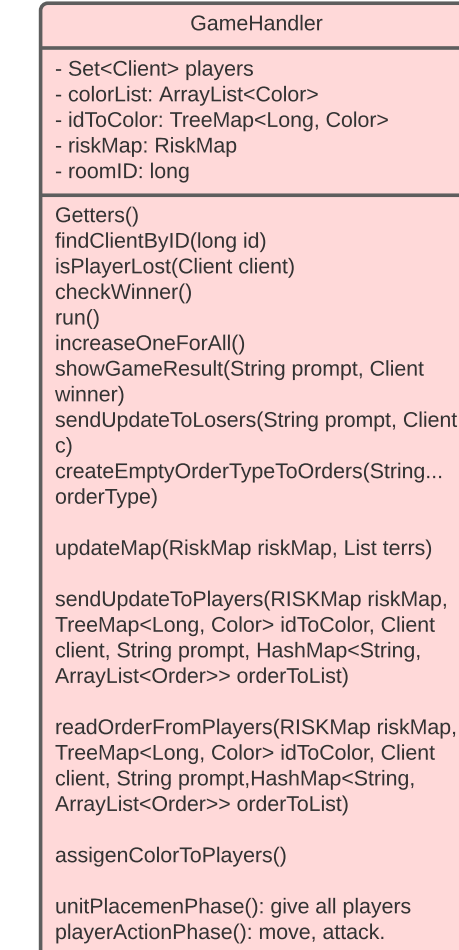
GameHandler

- Set<Client> players
- colorList: ArrayList<Color>
- idToColor: TreeMap<Long, Color>
- riskMap: RiskMap
- roomID: long

Getters()
findClientByID(long id)
isPlayerLost(Client client)
checkWinner()
run()
increaseOneForAll()
showGameResult(String prompt, Client winner)
sendUpdateToLosers(String prompt, Client c)
createEmptyOrderTypeToOrders(String... orderType)

updateMap(RiskMap riskMap, List terrs)

sendUpdateToPlayers(RISKMap riskMap, TreeMap<Long, Color> idToColor, Client client, String prompt, HashMap<String, ArrayList<Order>> orderToList)

readOrderFromPlayers(RISKMap riskMap, TreeMap<Long, Color> idToColor, Client client, String prompt,HashMap<String, ArrayList<Order>> orderToList)

assigenColorToPlayers()

unitPlacemenPhase(): give all players
playerActionPhase(): move, attack.